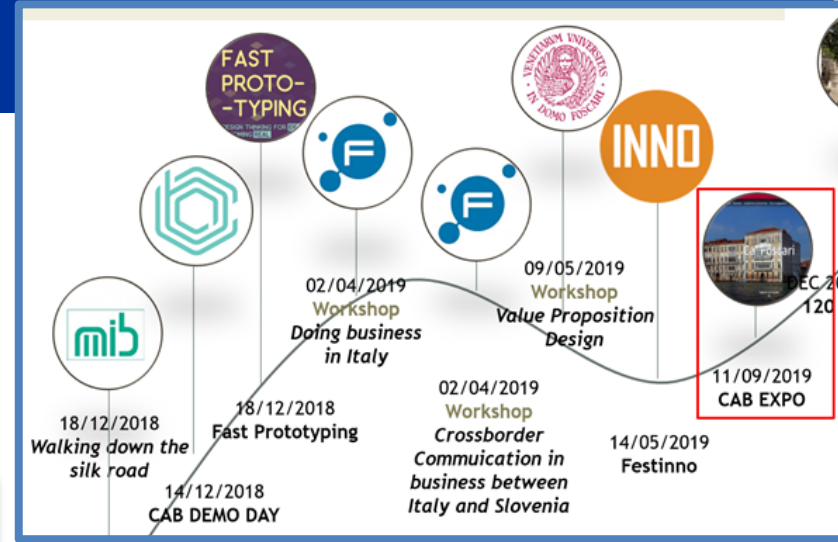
mib

18/12/2018
Walking down the silk road

14/12/2018
CAB DEMO DAY

FAST PROTO--TYPING
DESIGN THINKING FOR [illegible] THINKING REAL

18/12/2018
Fast Prototyping

02/04/2019
Workshop
Doing business in Italy

02/04/2019
Workshop
Crossborder Commuication in business between Italy and Slovenia

VENETIARUM UNIVERSITAS IN DOMO FOSCARI

09/05/2019
Workshop
Value Proposition Design

INNO

14/05/2019
Festinno

Ca' Foscari

11/09/2019
CAB EXPO

DEC 2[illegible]
120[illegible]